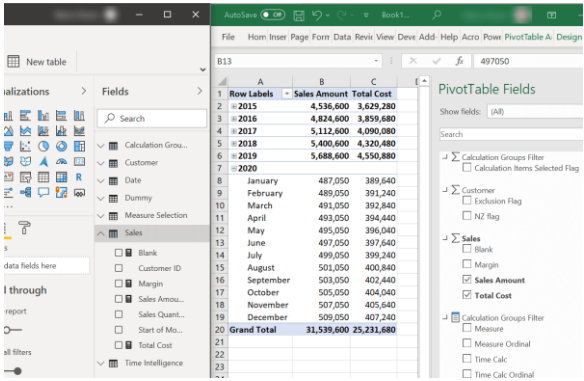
New table

ualizations

Fields

Search

Calculation Grou...
Customer
Date
Dummy
Measure Selection
Sales
Blank
Customer ID
Margin
Sales Amou...
Sales Quant...
Start of Mo...
Total Cost
Time Intelligence

data fields here

l through

report

all filters

AutoSave Off Book1...

File Hom Inser Page Form Data Revie View Deve Add- Help Acro Powe PivotTable A Design

B13 fx 497050

|  | A | B | C |
|---|---|---|---|
| 1 | Row Labels | Sales Amount | Total Cost |
| 2 | ⊞2015 | 4,536,600 | 3,629,280 |
| 3 | ⊞2016 | 4,824,600 | 3,859,680 |
| 4 | ⊞2017 | 5,112,600 | 4,090,080 |
| 5 | ⊞2018 | 5,400,600 | 4,320,480 |
| 6 | ⊞2019 | 5,688,600 | 4,550,880 |
| 7 | ⊟2020 |  |  |
| 8 | January | 487,050 | 389,640 |
| 9 | February | 489,050 | 391,240 |
| 10 | March | 491,050 | 392,840 |
| 11 | April | 493,050 | 394,440 |
| 12 | May | 495,050 | 396,040 |
| 13 | June | 497,050 | 397,640 |
| 14 | July | 499,050 | 399,240 |
| 15 | August | 501,050 | 400,840 |
| 16 | September | 503,050 | 402,440 |
| 17 | October | 505,050 | 404,040 |
| 18 | November | 507,050 | 405,640 |
| 19 | December | 509,050 | 407,240 |
| 20 | Grand Total | 31,539,600 | 25,231,680 |
| 21 |  |  |  |
| 22 |  |  |  |
| 23 |  |  |  |
| 24 |  |  |  |
| 25 |  |  |  |
| 26 |  |  |  |
| 27 |  |  |  |
| 28 |  |  |  |

PivotTable Fields
Show fields: (All)
Search

Calculation Groups Filter
Calculation Items Selected Flag
Customer
Exclusion Flag
NZ flag
Sales
Blank
Margin
Sales Amount
Total Cost
Calculation Groups Filter
Measure
Measure Ordinal
Time Calc
Time Calc Ordinal